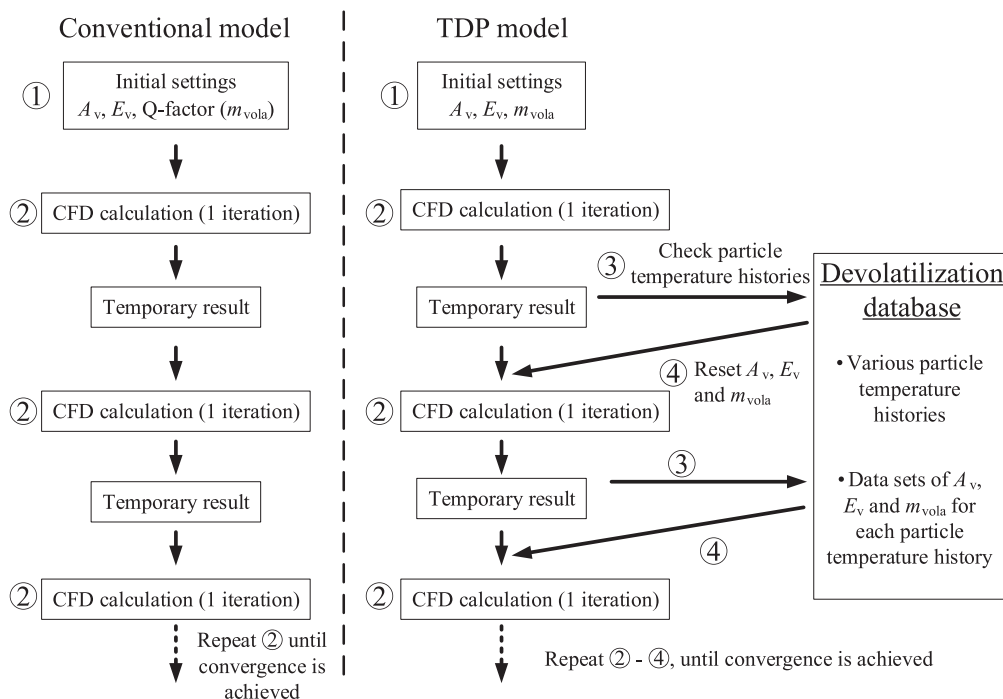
Conventional model

① Initial settings
$A_v$, $E_v$, Q-factor ($m_{vola}$)

② CFD calculation (1 iteration)

Temporary result

② CFD calculation (1 iteration)

Temporary result

② CFD calculation (1 iteration)

Repeat ② until convergence is achieved

TDP model

① Initial settings
$A_v$, $E_v$, $m_{vola}$

② CFD calculation (1 iteration)

③ Check particle temperature histories

Temporary result

Devolatilization database

• Various particle temperature histories

• Data sets of $A_v$, $E_v$ and $m_{vola}$ for each particle temperature history

④ Reset $A_v$, $E_v$ and $m_{vola}$

② CFD calculation (1 iteration)

③

Temporary result

④

② CFD calculation (1 iteration)

Repeat ② - ④, until convergence is achieved